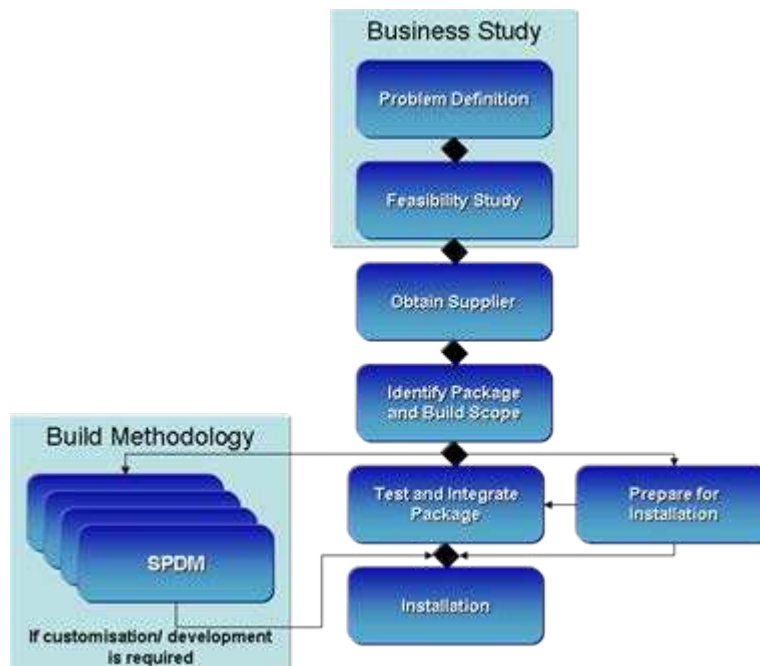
Business Study

Problem Definition

Feasibility Study

Obtain Supplier

Identify Package and Build Scope

Build Methodology

SPDM

If customisation/ development is required

Test and Integrate Package

Prepare for Installation

Installation